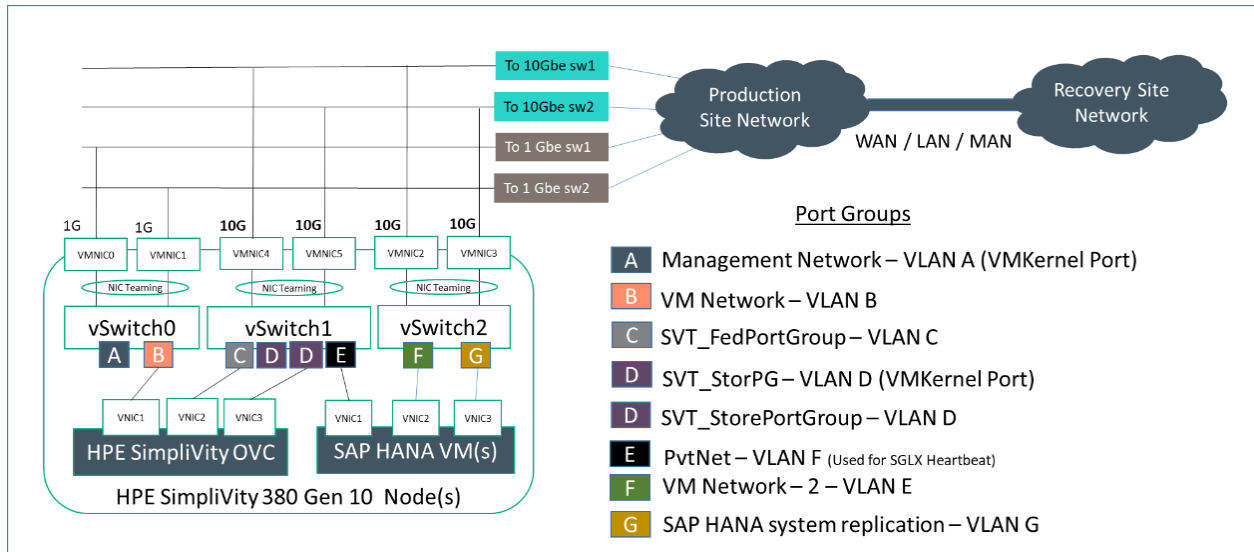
To 10Gbe sw1

To 10Gbe sw2

To 1 Gbe sw1

To 1 Gbe sw2

Production Site Network

Recovery Site Network

WAN / LAN / MAN

1G 1G 10G 10G 10G 10G

VMNIC0 VMNIC1 VMNIC4 VMNIC5 VMNIC2 VMNIC3

NIC Teaming NIC Teaming NIC Teaming

vSwitch0 vSwitch1 vSwitch2

A B C D D E F G

VNIC1 VNIC2 VNIC3 VNIC1 VNIC2 VNIC3

HPE SimpliVity OVC

SAP HANA VM(s)

HPE SimpliVity 380 Gen 10 Node(s)

Port Groups

A Management Network – VLAN A (VMKernel Port)

B VM Network – VLAN B

C SVT_FedPortGroup – VLAN C

D SVT_StorPG – VLAN D (VMKernel Port)

D SVT_StorePortGroup – VLAN D

E PvtNet – VLAN F (Used for SGLX Heartbeat)

F VM Network – 2 – VLAN E

G SAP HANA system replication – VLAN G